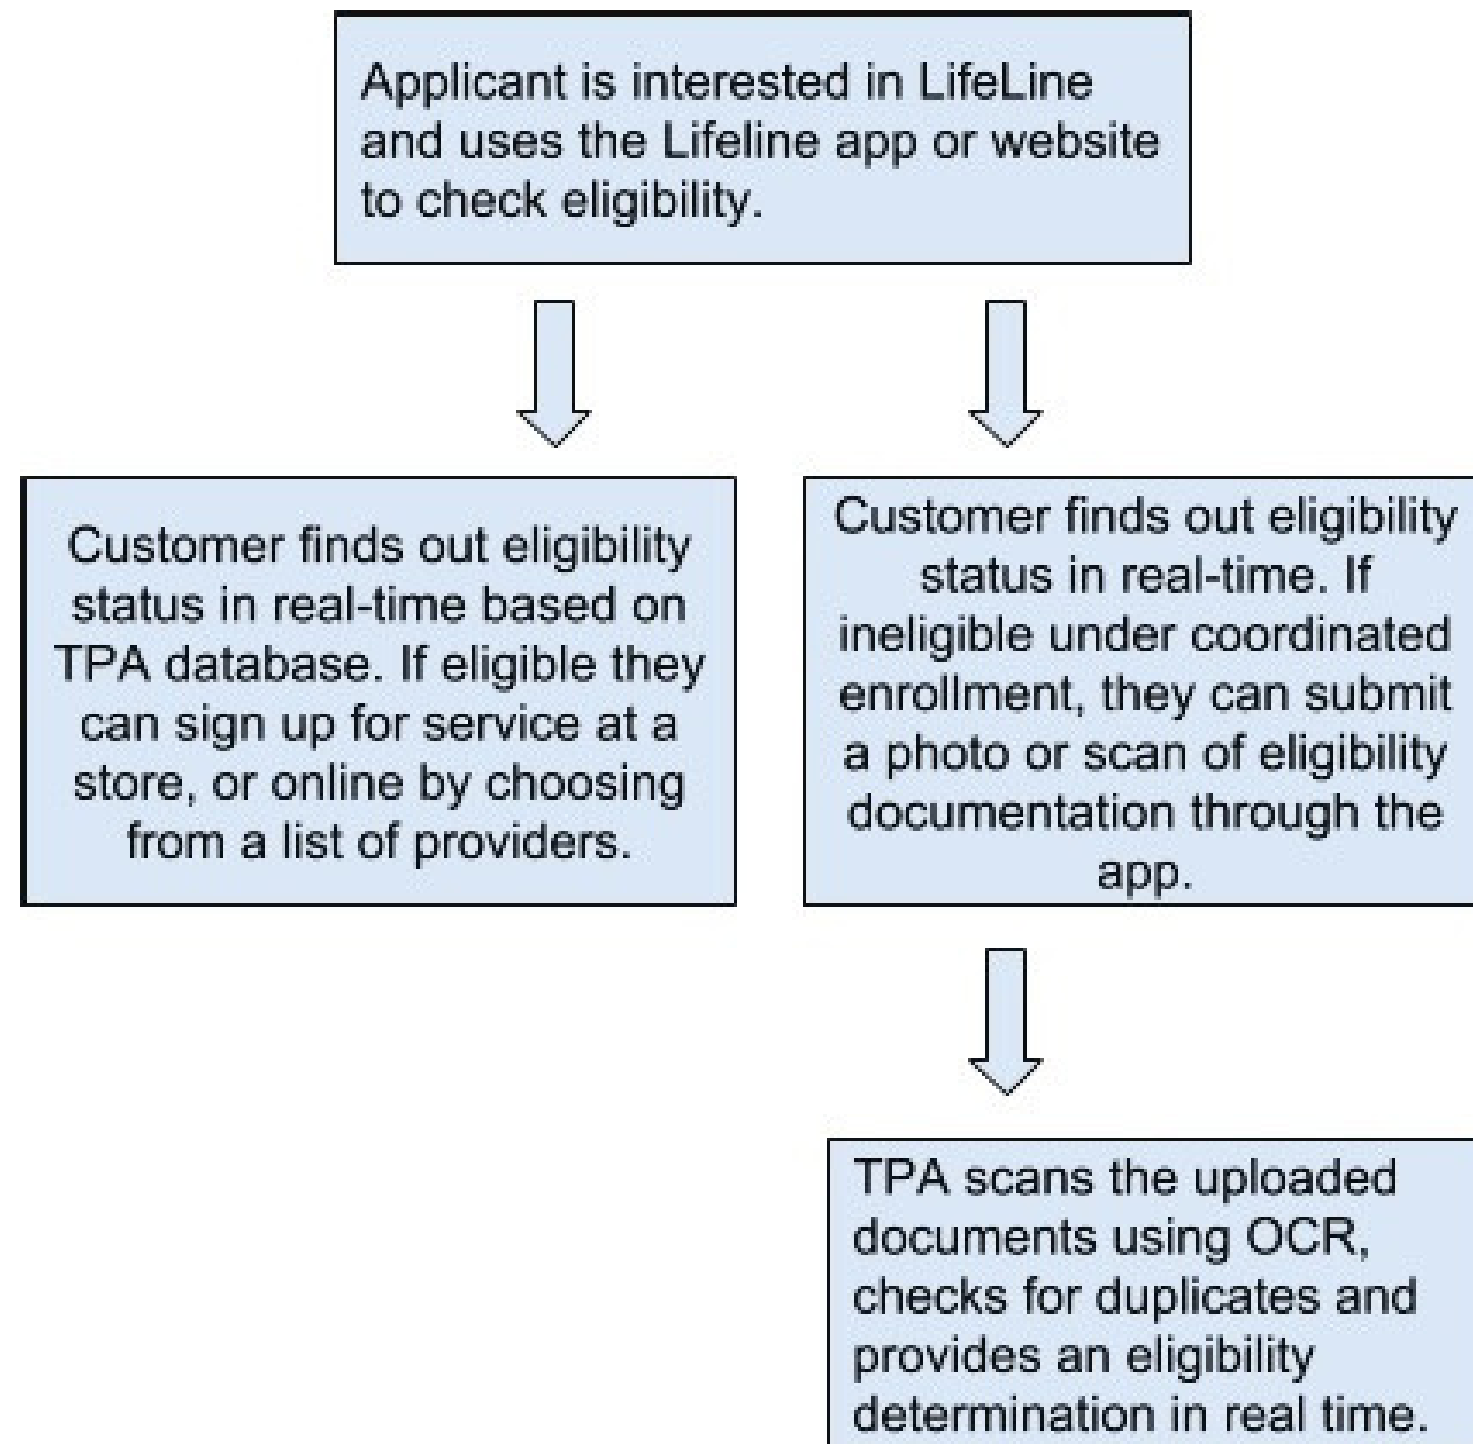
Applicant is interested in LifeLine and uses the Lifeline app or website to check eligibility.

Customer finds out eligibility status in real-time based on TPA database. If eligible they can sign up for service at a store, or online by choosing from a list of providers.

Customer finds out eligibility status in real-time. If ineligible under coordinated enrollment, they can submit a photo or scan of eligibility documentation through the app.

TPA scans the uploaded documents using OCR, checks for duplicates and provides an eligibility determination in real time.